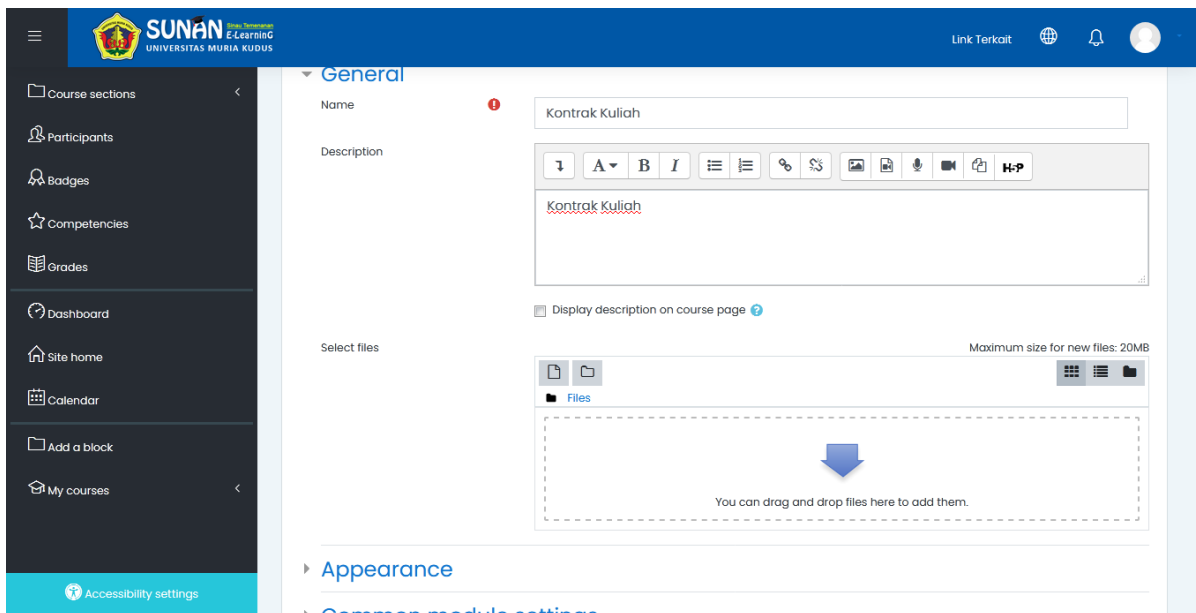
SUNAN Sinau Temenanan E-Learning
UNIVERSITAS MURIA KUDUS

Link Terkait

Course sections
Participants
Badges
Competencies
Grades
Dashboard
Site home
Calendar
Add a block
My courses

Accessibility settings

General

Name
Kontrak Kuliah

Description
Kontrak Kuliah

Display description on course page

Select files
Maximum size for new files: 20MB
Files
You can drag and drop files here to add them.

Appearance

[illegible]